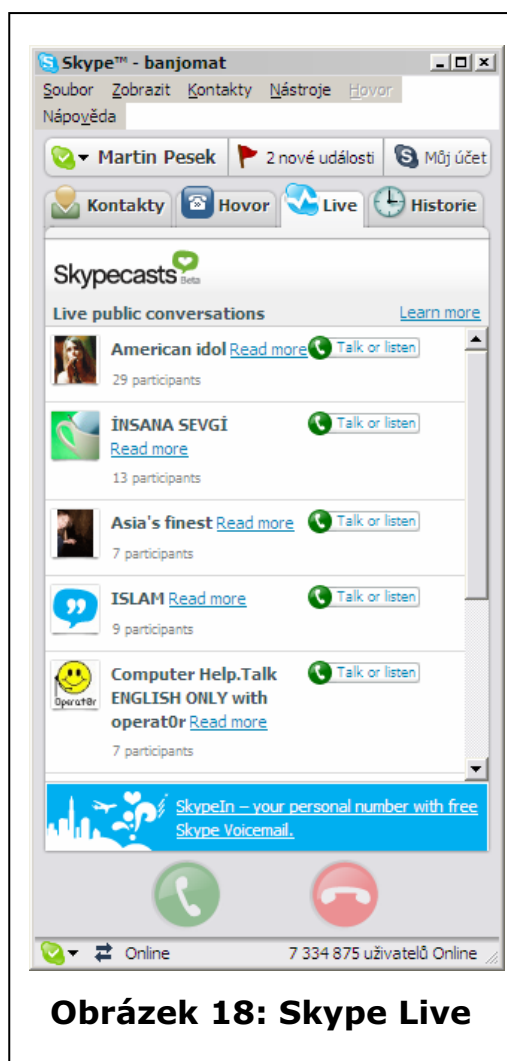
Skype™ - banjomat

Soubor Zobrazit Kontakty Nástroje Hovor Nápověda

Martin Pesek
2 nové události
Můj účet

Kontakty
Hovor
Live
Historie

Skypecasts Beta

Live public conversations
Learn more

American idol Read more
Talk or listen
29 participants

İNSANA SEVGİ Read more
Talk or listen
13 participants

Asia's finest Read more
Talk or listen
7 participants

ISLAM Read more
Talk or listen
9 participants

Operat0r

Computer Help.Talk ENGLISH ONLY with operat0r Read more
Talk or listen
7 participants

SkypeIn – your personal number with free Skype Voicemail.

Online
7 334 875 uživatelů Online

Obrázek 18: Skype Live